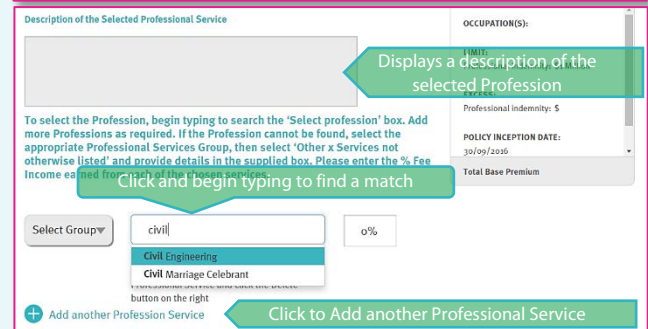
Description of the Selected Professional Service

Displays a description of the selected Profession

To select the Profession, begin typing to search the 'Select profession' box. Add more Professions as required. If the Profession cannot be found, select the appropriate Professional Services Group, then select 'Other x Services not otherwise listed' and provide details in the supplied box. Please enter the % Fee Income earned from each of the chosen services.

Click and begin typing to find a match

Select Group

civil

0%

Civil Engineering

Civil Marriage Celebrant

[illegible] button on the right

Add another Profession Service

Click to Add another Professional Service

OCCUPATION(S):

LIMIT:

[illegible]

Professional indemnity: $

POLICY INCEPTION DATE:

30/09/2016

Total Base Premium